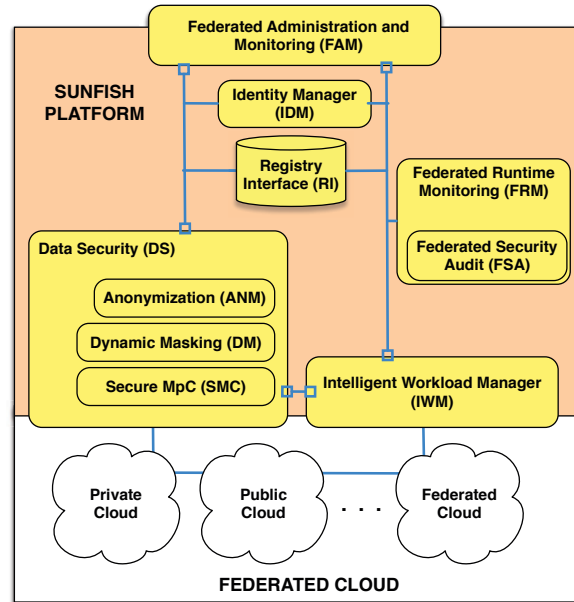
Federated Administration and Monitoring (FAM)

SUNFISH PLATFORM

Identity Manager (IDM)

Registry Interface (RI)

Federated Runtime Monitoring (FRM)

Federated Security Audit (FSA)

Data Security (DS)

Anonymization (ANM)

Dynamic Masking (DM)

Secure MpC (SMC)

Intelligent Workload Manager (IWM)

Private Cloud

Public Cloud

. . .

Federated Cloud

FEDERATED CLOUD